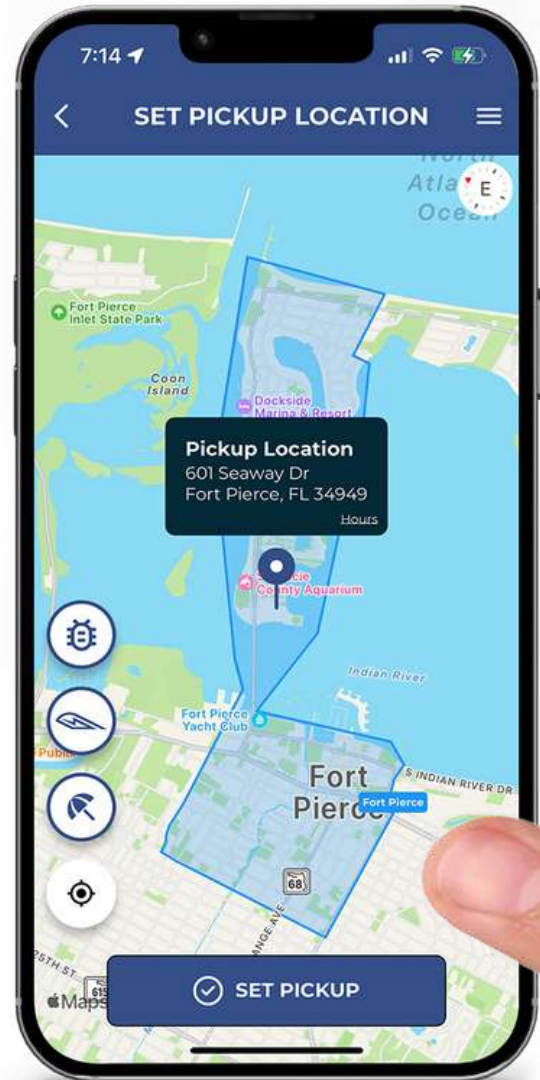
7:14

SET PICKUP LOCATION

North Atla Ocean

E

Fort Pierce Inlet State Park

Coon Island

Dockside Marina & Resort

Pickup Location
601 Seaway Dr
Fort Pierce, FL 34949
Hours

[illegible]cie County Aquarium

Indian River

Fort Pierce Yacht Club

Publi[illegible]

Fort Pierce

S INDIAN RIVER DR

Fort Pierce

68

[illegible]ANGE AVE

25TH ST

615

Maps

SET PICKUP